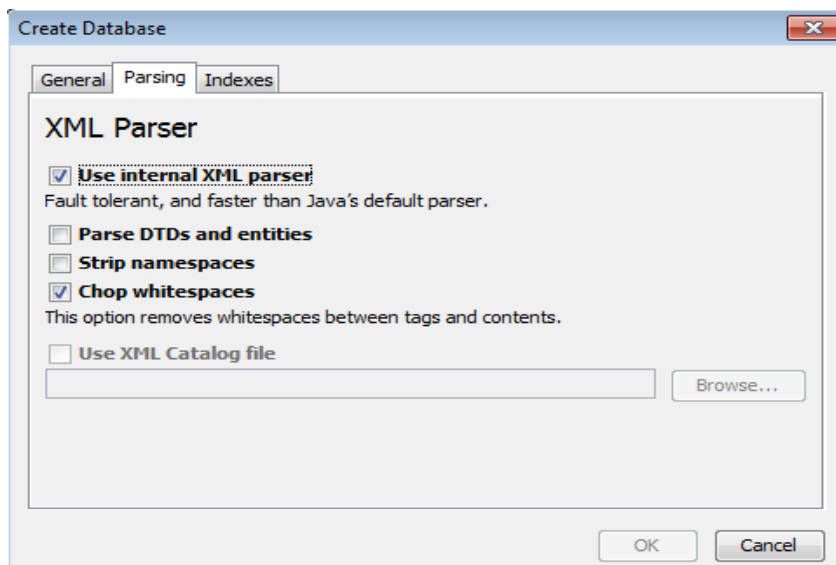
Create Database

General Parsing Indexes

XML Parser

Use internal XML parser
Fault tolerant, and faster than Java's default parser.

Parse DTDs and entities
Strip namespaces
Chop whitespaces
This option removes whitespaces between tags and contents.

Use XML Catalog file

Browse...

OK Cancel